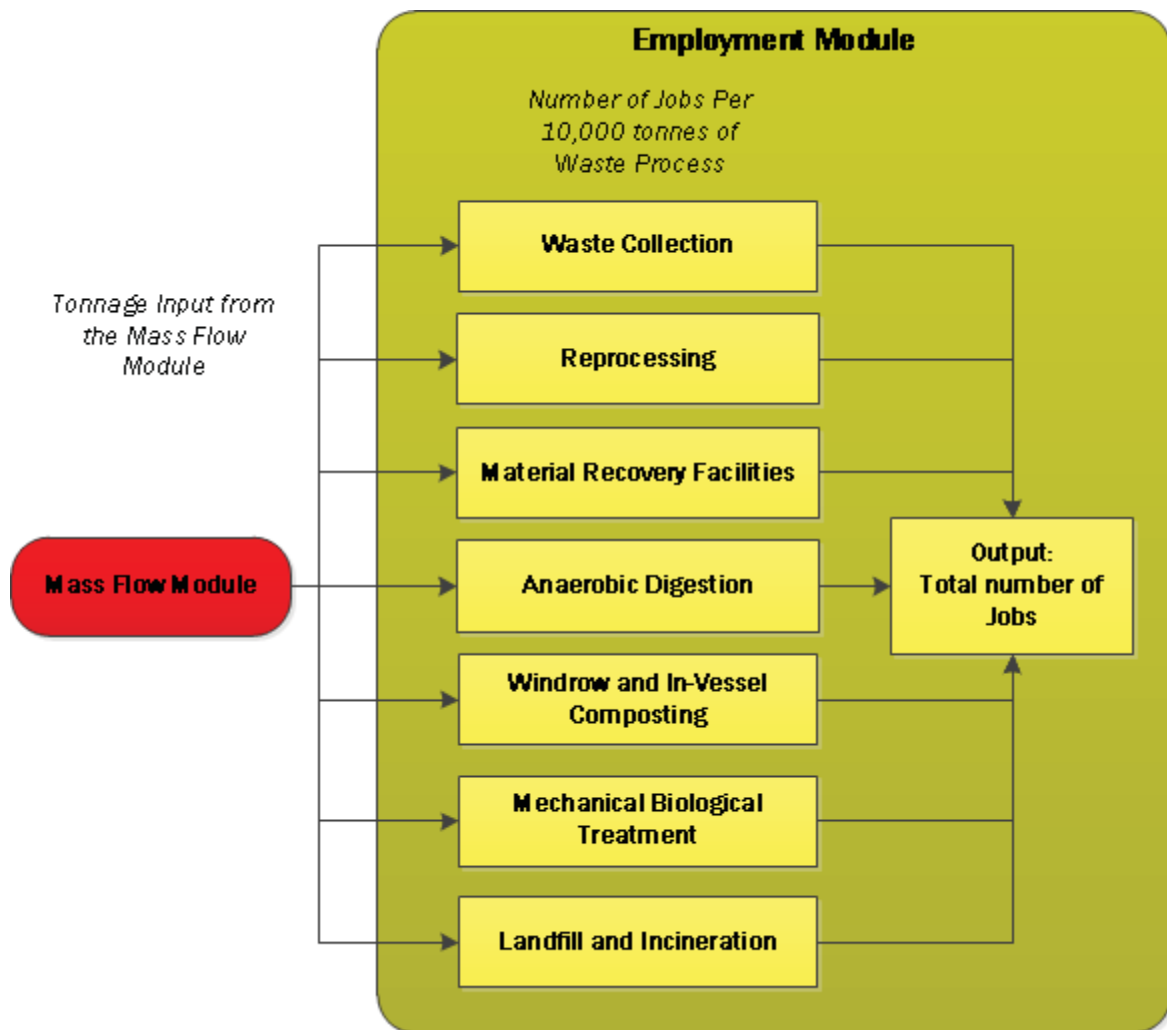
Employment Module

Number of Jobs Per 10,000 tonnes of Waste Process

Tonnage Input from the Mass Flow Module

Mass Flow Module

Waste Collection

Reprocessing

Material Recovery Facilities

Anaerobic Digestion

Windrow and In-Vessel Composting

Mechanical Biological Treatment

Landfill and Incineration

Output: Total number of Jobs